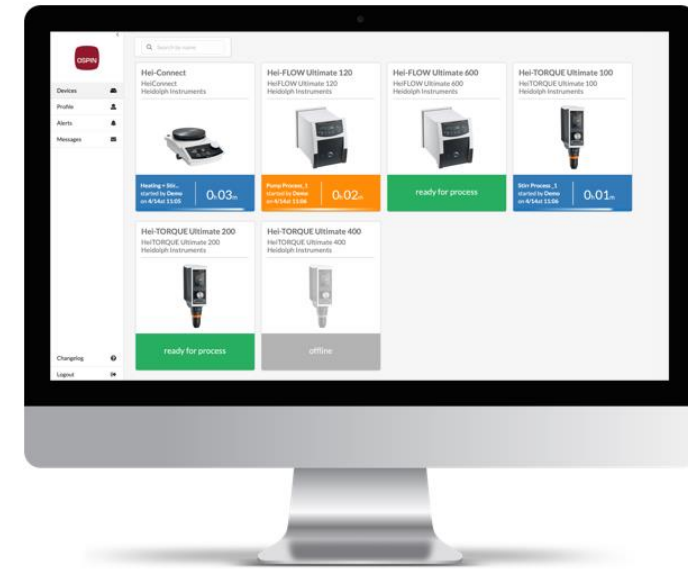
OSPIN

Devices
Profile
Alerts
Messages

Search by name

Hei-Connect
HeiConnect
Heidolph Instruments

Heating + Stir...
started by Demo
on 4/14at 11:05
0h03m

Hei-FLOW Ultimate 120
HeiFLOW Ultimate 120
Heidolph Instruments

Pump Process_1
started by Demo
on 4/14at 11:06
0h02m

Hei-FLOW Ultimate 600
HeiFLOW Ultimate 600
Heidolph Instruments

ready for process

Hei-TORQUE Ultimate 100
HeiTORQUE Ultimate 100
Heidolph Instruments

Stir+ Process_1
started by Demo
on 4/14at 11:06
0h01m

Hei-TORQUE Ultimate 200
HeiTORQUE Ultimate 200
Heidolph Instruments

ready for process

Hei-TORQUE Ultimate 400
HeiTORQUE Ultimate 400
Heidolph Instruments

offline

Changelog
Logout